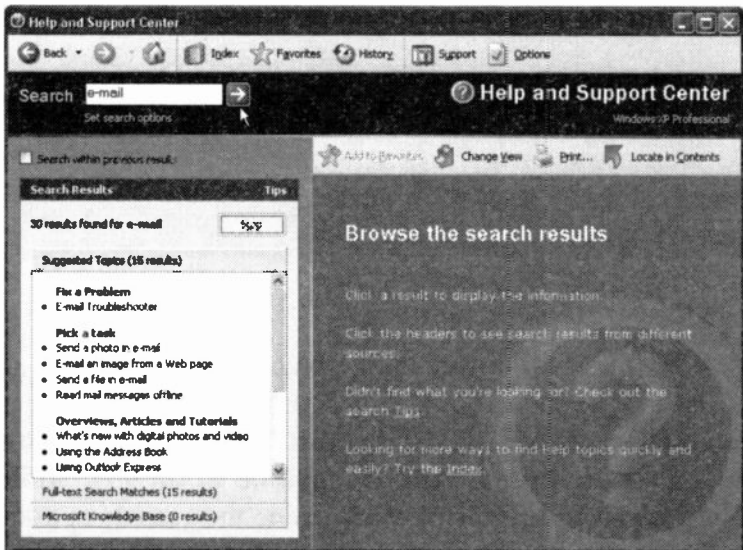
Help and Support Center

Back Index Favorites History Support Options

Search e-mail

Set search options

Help and Support Center

Windows XP Professional

Search within previous results

Add to Favorites Change View Print... Locate in Contents

Search Results Tips

30 results found for e-mail Stop

Suggested Topics (15 results)

Fix a Problem
- E-mail Troubleshooter

Pick a task
- Send a photo in e-mail
- E-mail an image from a Web page
- Send a file in e-mail
- Read mail messages offline

Overviews, Articles and Tutorials
- What's new with digital photos and video
- Using the Address Book
- Using Outlook Express

Full-text Search Matches (15 results)

Microsoft Knowledge Base (0 results)

Browse the search results

Click a result to display the information.

Click the headers to see search results from different sources.

Didn't find what you're looking for? Check out the search Tips.

Looking for more ways to find help topics quickly and easily? Try the Index.